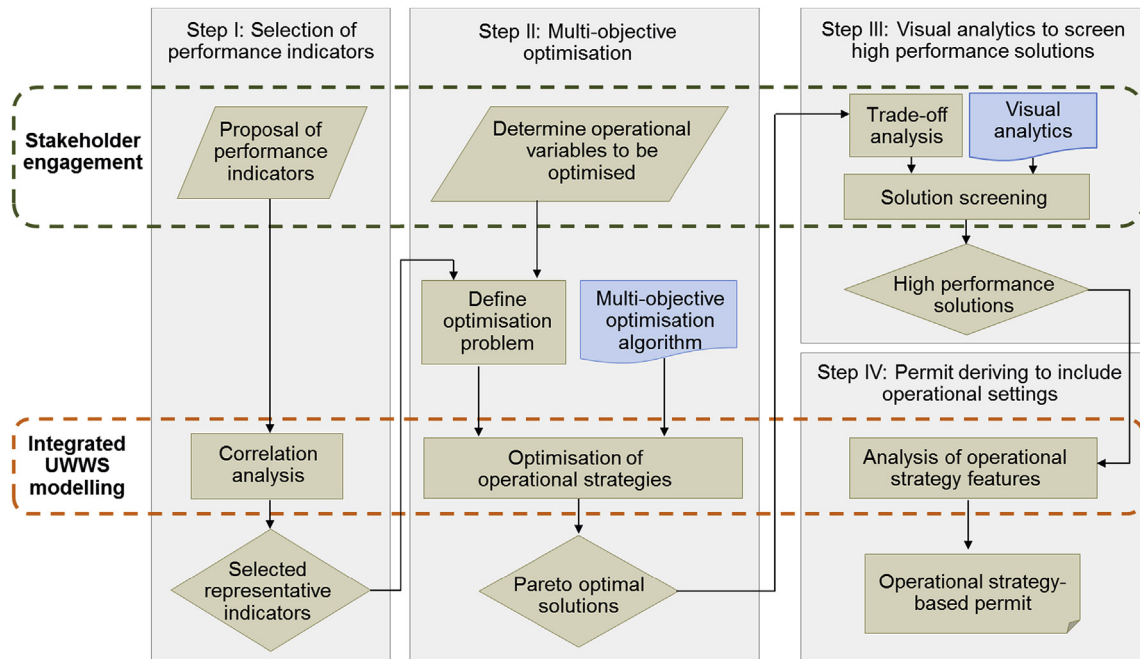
Step I: Selection of performance indicators

Step II: Multi-objective optimisation

Step III: Visual analytics to screen high performance solutions

Stakeholder engagement

Proposal of performance indicators

Determine operational variables to be optimised

Trade-off analysis

Visual analytics

Solution screening

High performance solutions

Define optimisation problem

Multi-objective optimisation algorithm

Step IV: Permit deriving to include operational settings

Integrated UWWS modelling

Correlation analysis

Optimisation of operational strategies

Analysis of operational strategy features

Selected representative indicators

Pareto optimal solutions

Operational strategy-based permit